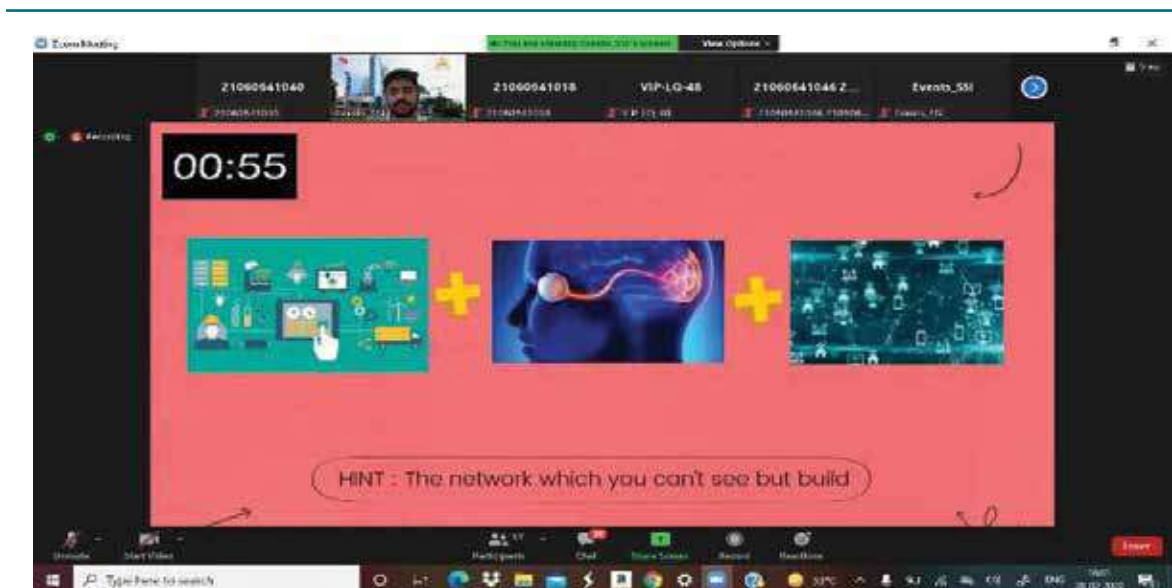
Zoom Meeting

View Options

21060541040
21060541018
VIP-LQ-48
21060541046 Z...
Events_SSI

Recording

00:55

HINT : The network which you can't see but build

Unmute
Start Video
Participants
Chat
Share Screen
Record
Reactions
Leave

Type here to search
ENG